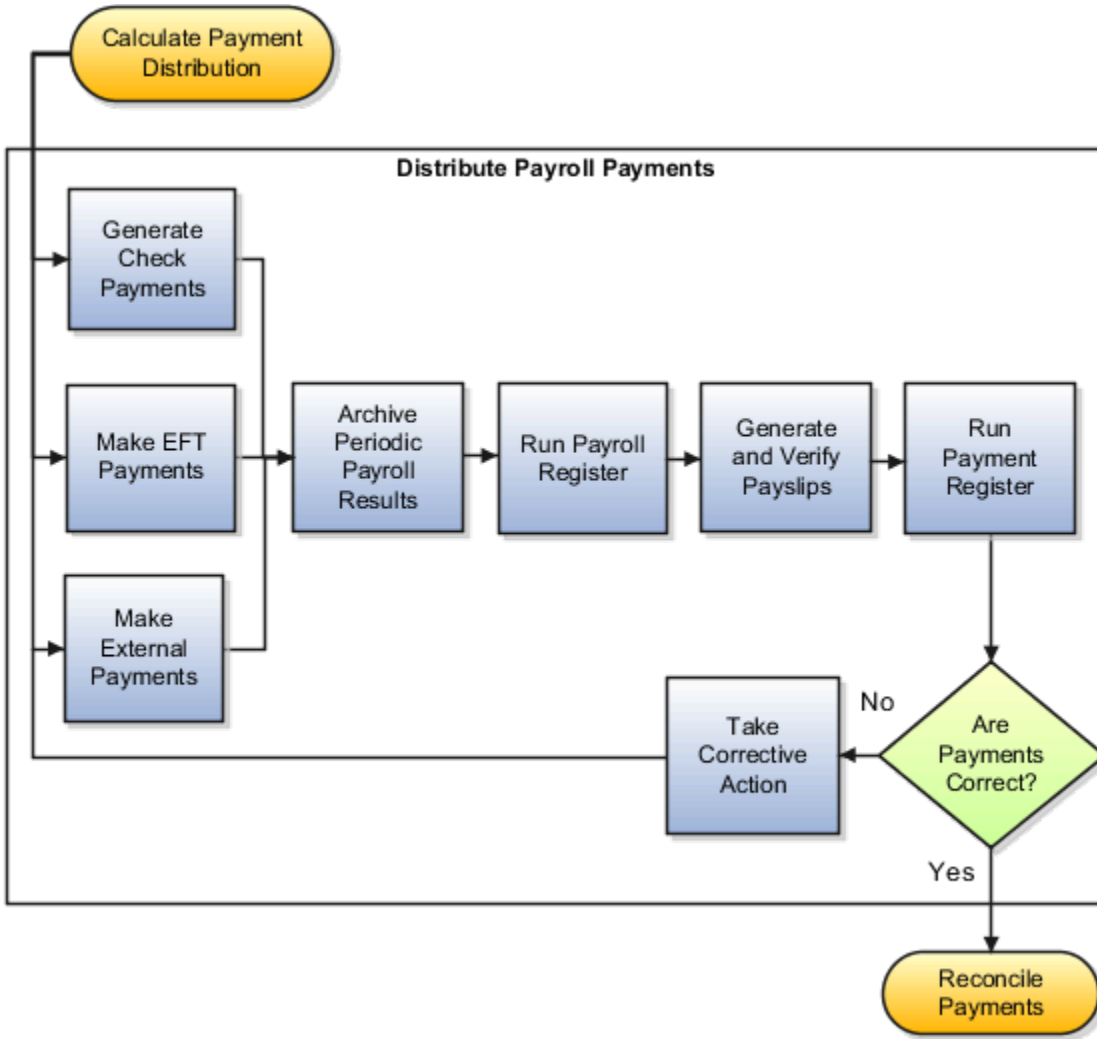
Calculate Payment Distribution

Distribute Payroll Payments

Generate Check Payments

Make EFT Payments

Make External Payments

Archive Periodic Payroll Results

Run Payroll Register

Generate and Verify Payslips

Run Payment Register

Are Payments Correct?

No

Take Corrective Action

Yes

Reconcile Payments